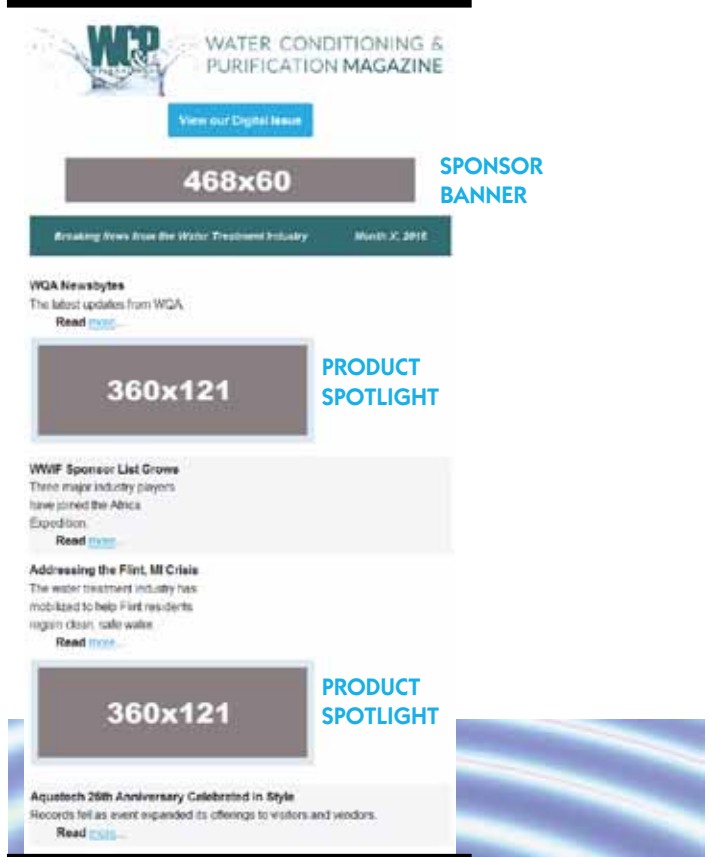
WCP

WATER CONDITIONING & PURIFICATION MAGAZINE

View our Digital Issue

468x60

SPONSOR BANNER

Breaking News from the Water Treatment Industry

March X, 2016

WQA Newsbytes

The latest updates from WQA.

Read more...

360x121

PRODUCT SPOTLIGHT

WWIF Sponsor List Grows

Three major industry players have joined the Africa Expedition.

Read more...

Addressing the Flint, MI Crisis

The water treatment industry has mobilized to help Flint residents regain clean, safe water.

Read more...

360x121

PRODUCT SPOTLIGHT

Aquatech 25th Anniversary Celebrated in Style

Records fell as event expanded its offerings to visitors and vendors.

Read more...